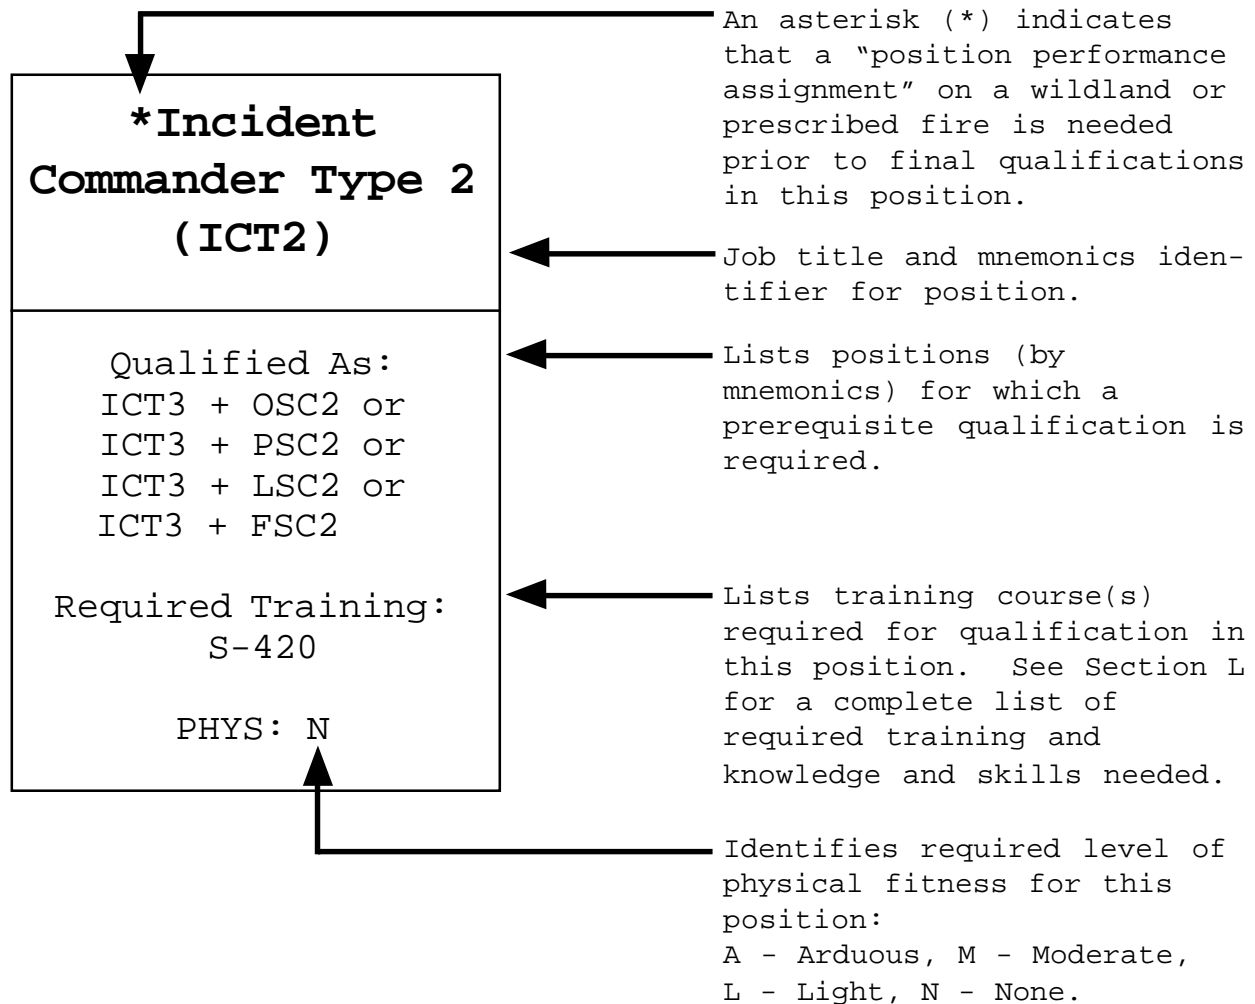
*Incident Commander Type 2 (ICT2)

Qualified As:
ICT3 + OSC2 or
ICT3 + PSC2 or
ICT3 + LSC2 or
ICT3 + FSC2

Required Training:
S-420

PHYS: N

An asterisk (*) indicates that a "position performance assignment" on a wildland or prescribed fire is needed prior to final qualifications in this position.

Job title and mnemonics identifier for position.

Lists positions (by mnemonics) for which a prerequisite qualification is required.

Lists training course(s) required for qualification in this position. See Section L for a complete list of required training and knowledge and skills needed.

Identifies required level of physical fitness for this position:
A - Arduous, M - Moderate,
L - Light, N - None.